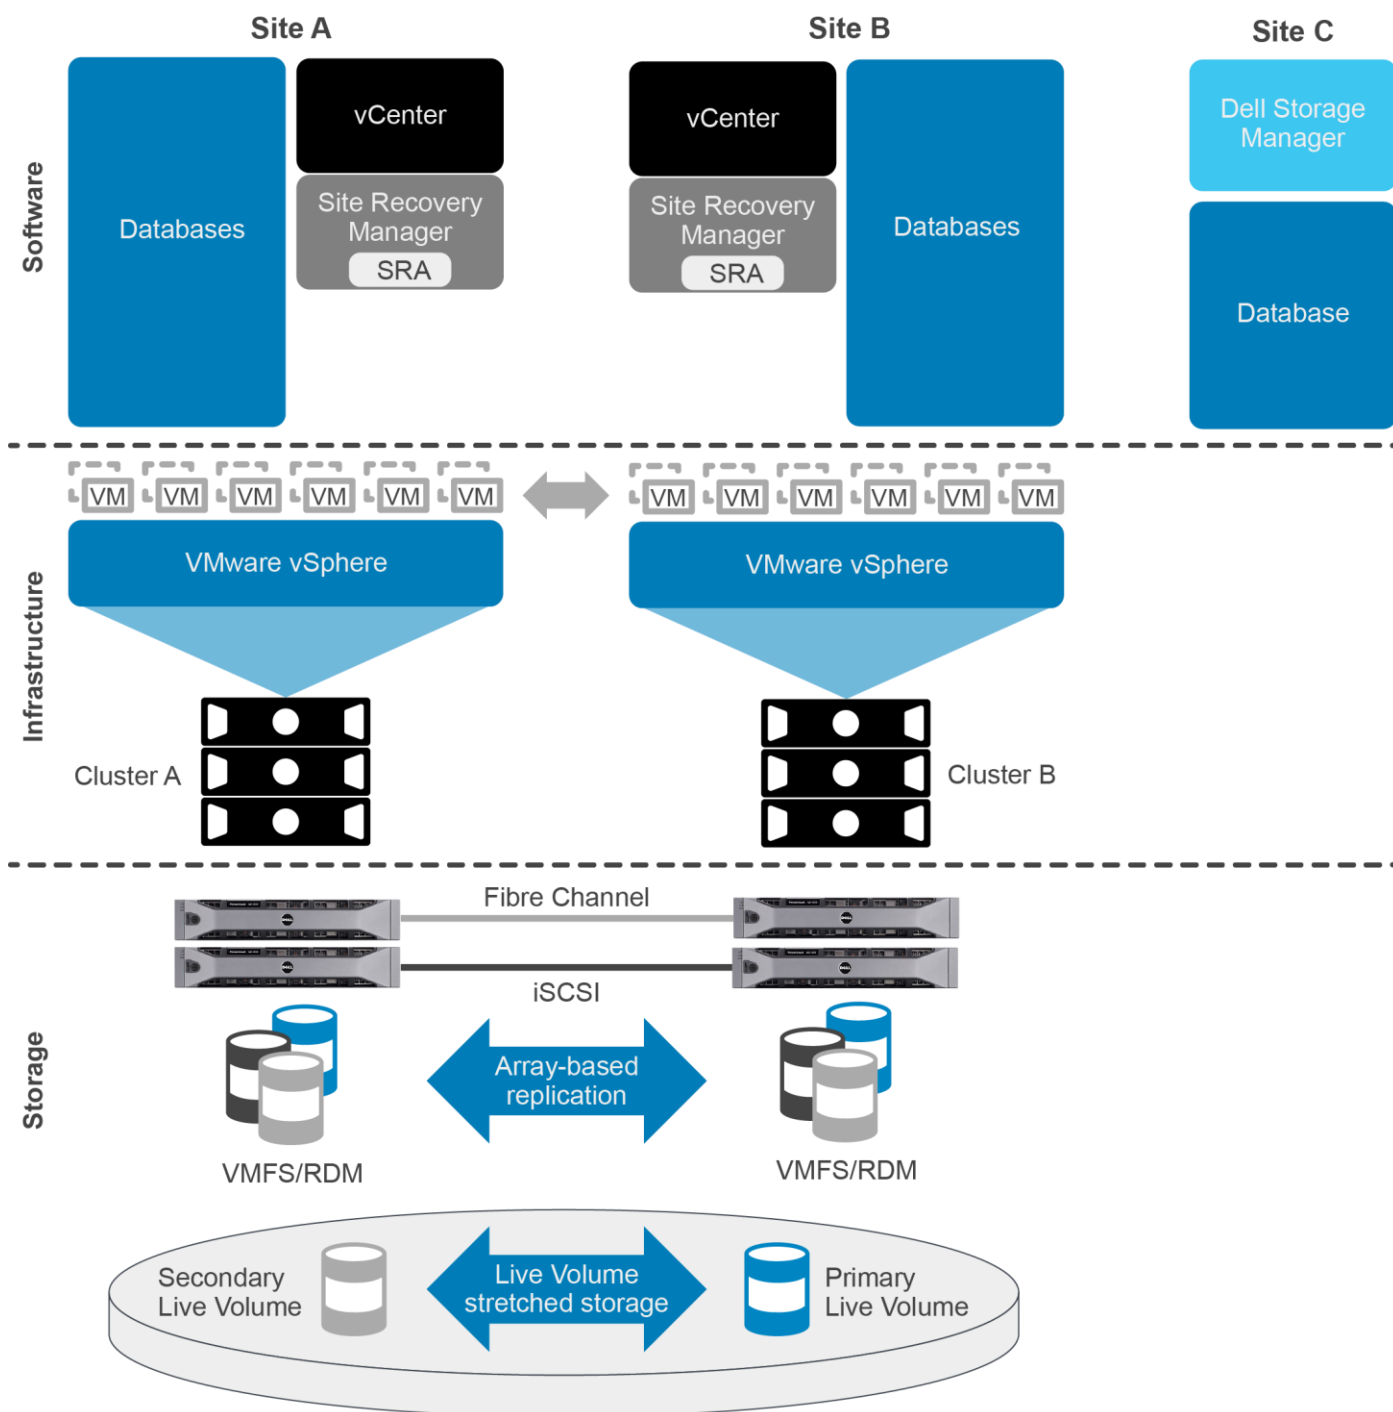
Site A

Site B

Site C

Software

Databases

vCenter

Site Recovery Manager

SRA

vCenter

Site Recovery Manager

SRA

Databases

Dell Storage Manager

Database

VM VM VM VM VM VM

VM VM VM VM VM VM

Infrastructure

VMware vSphere

VMware vSphere

Cluster A

Cluster B

Fibre Channel

iSCSI

Storage

Array-based replication

VMFS/RDM

VMFS/RDM

Secondary Live Volume

Live Volume stretched storage

Primary Live Volume